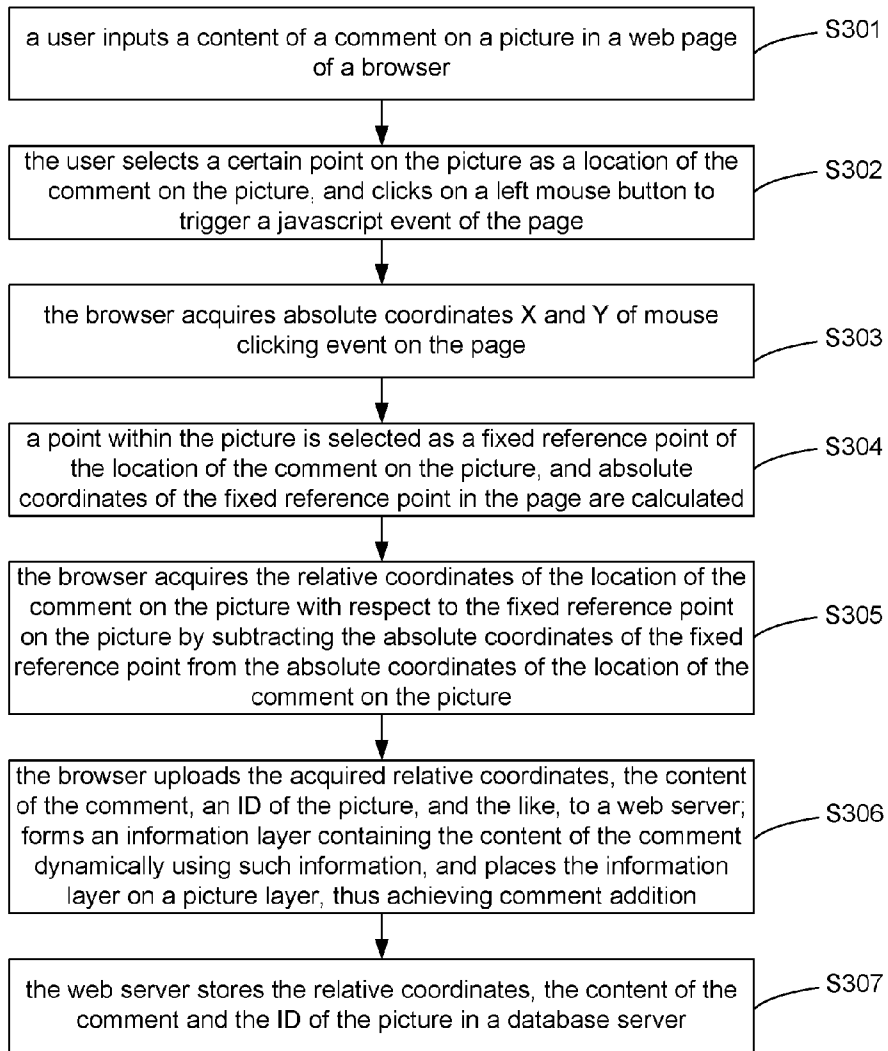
a user inputs a content of a comment on a picture in a web page of a browser

S301

the user selects a certain point on the picture as a location of the comment on the picture, and clicks on a left mouse button to trigger a javascript event of the page

S302

the browser acquires absolute coordinates X and Y of mouse clicking event on the page

S303

a point within the picture is selected as a fixed reference point of the location of the comment on the picture, and absolute coordinates of the fixed reference point in the page are calculated

S304

the browser acquires the relative coordinates of the location of the comment on the picture with respect to the fixed reference point on the picture by subtracting the absolute coordinates of the fixed reference point from the absolute coordinates of the location of the comment on the picture

S305

the browser uploads the acquired relative coordinates, the content of the comment, an ID of the picture, and the like, to a web server; forms an information layer containing the content of the comment dynamically using such information, and places the information layer on a picture layer, thus achieving comment addition

S306

the web server stores the relative coordinates, the content of the comment and the ID of the picture in a database server

S307